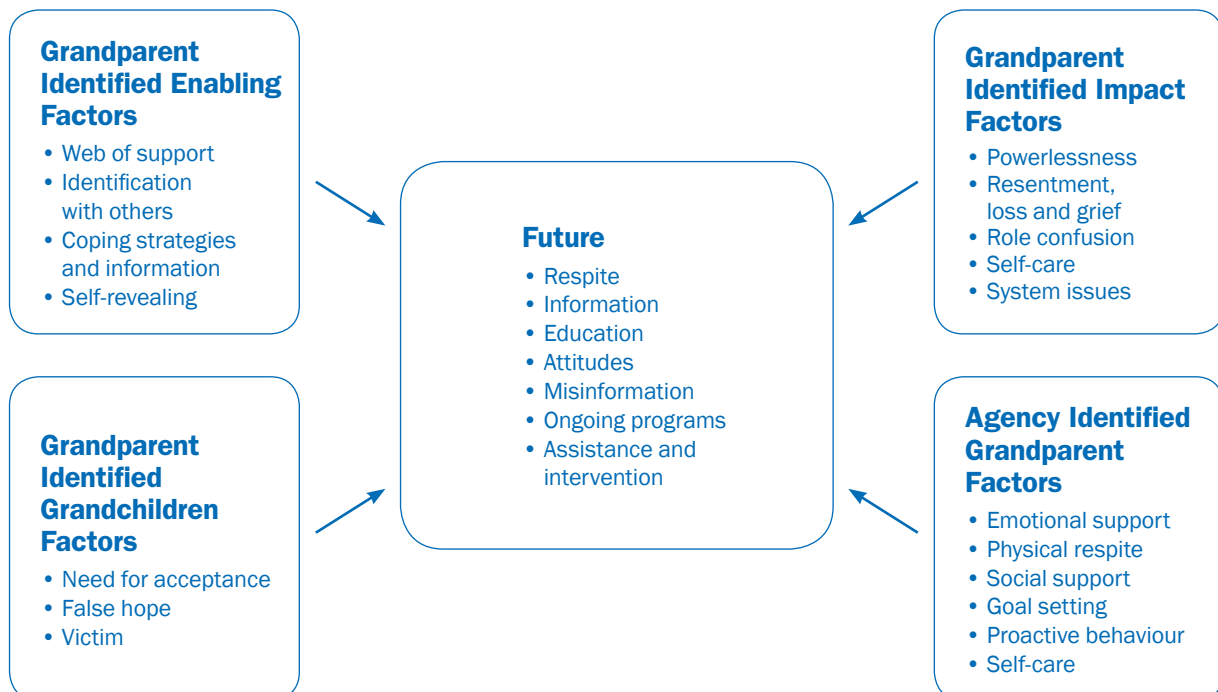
Grandparent Identified Enabling Factors
• Web of support
• Identification with others
• Coping strategies and information
• Self-revealing

Grandparent Identified Grandchildren Factors
• Need for acceptance
• False hope
• Victim

Future
• Respite
• Information
• Education
• Attitudes
• Misinformation
• Ongoing programs
• Assistance and intervention

Grandparent Identified Impact Factors
• Powerlessness
• Resentment, loss and grief
• Role confusion
• Self-care
• System issues

Agency Identified Grandparent Factors
• Emotional support
• Physical respite
• Social support
• Goal setting
• Proactive behaviour
• Self-care